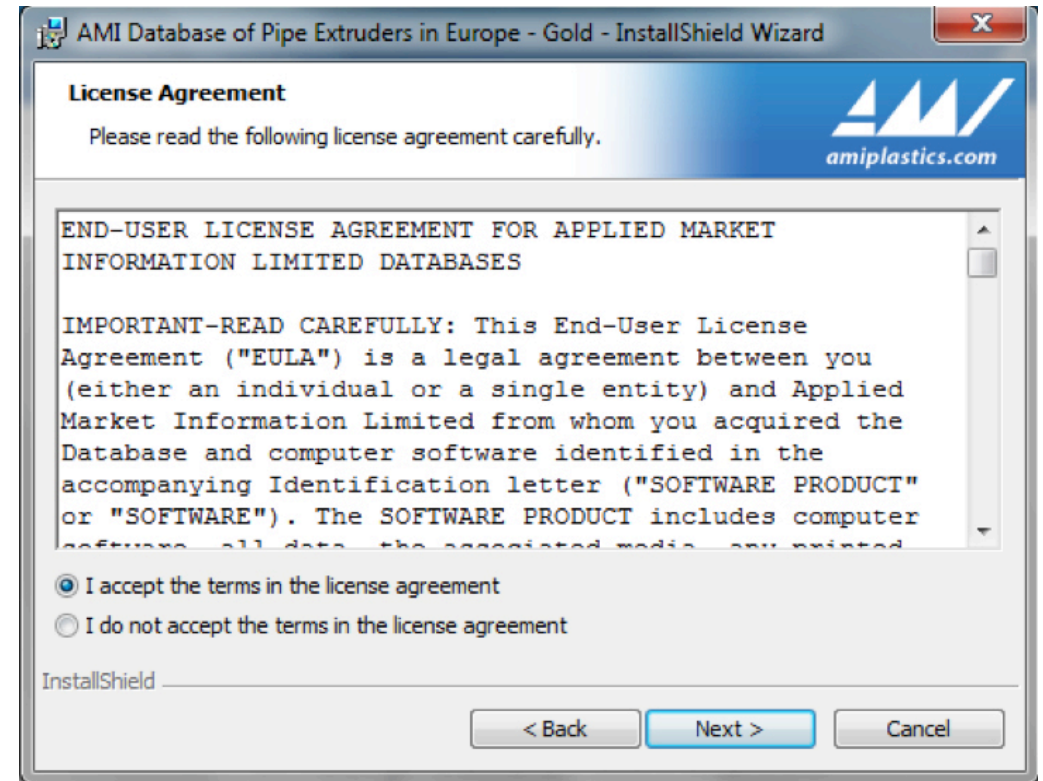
AMI Database of Pipe Extruders in Europe - Gold - InstallShield Wizard

License Agreement

Please read the following license agreement carefully.

AMI

amiplastics.com

END-USER LICENSE AGREEMENT FOR APPLIED MARKET INFORMATION LIMITED DATABASES

IMPORTANT-READ CAREFULLY: This End-User License Agreement ("EULA") is a legal agreement between you (either an individual or a single entity) and Applied Market Information Limited from whom you acquired the Database and computer software identified in the accompanying Identification letter ("SOFTWARE PRODUCT" or "SOFTWARE"). The SOFTWARE PRODUCT includes computer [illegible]

I accept the terms in the license agreement

I do not accept the terms in the license agreement

InstallShield

< Back

Next >

Cancel